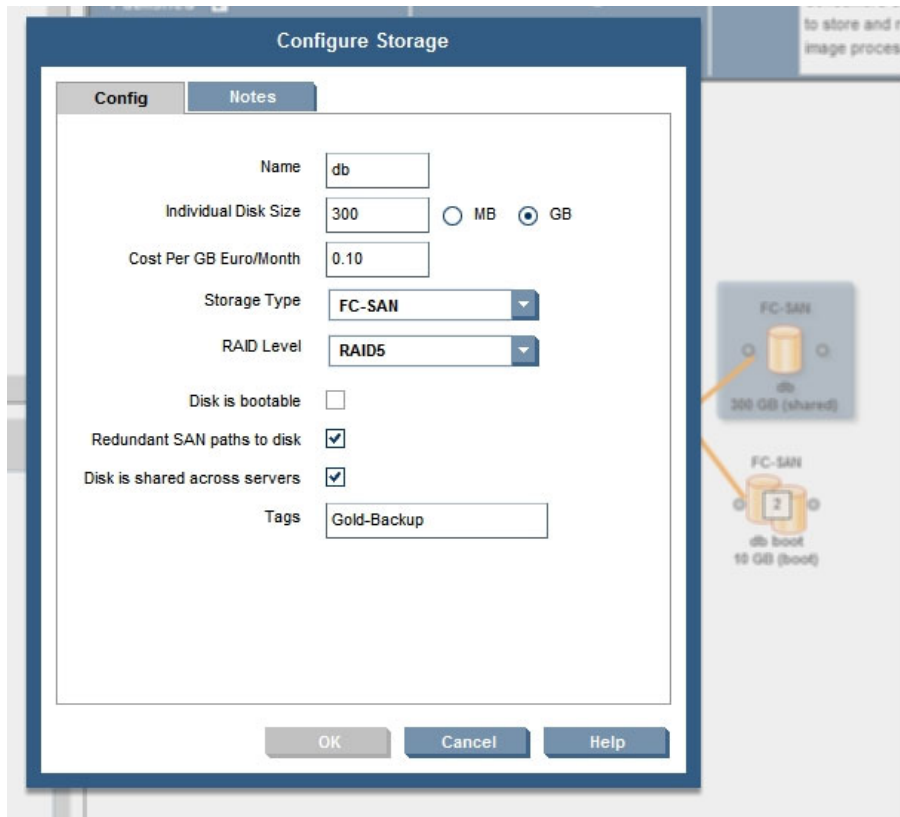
to store and r
image proces

Configure Storage

Config
Notes

Name
db

Individual Disk Size
300
MB
GB

Cost Per GB Euro/Month
0.10

Storage Type
FC-SAN

RAID Level
RAID5

Disk is bootable

Redundant SAN paths to disk

Disk is shared across servers

Tags
Gold-Backup

OK
Cancel
Help

FC-SAN
db
300 GB (shared)

FC-SAN
2
db boot
10 GB (boot)